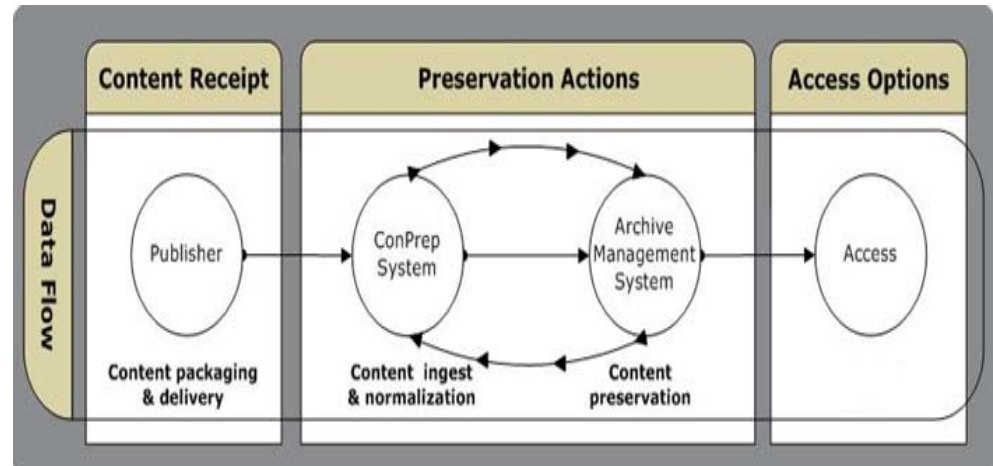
Content Receipt

Preservation Actions

Access Options

Data Flow

Publisher

ConPrep System

Archive Management System

Access

Content packaging & delivery

Content ingest & normalization

Content preservation